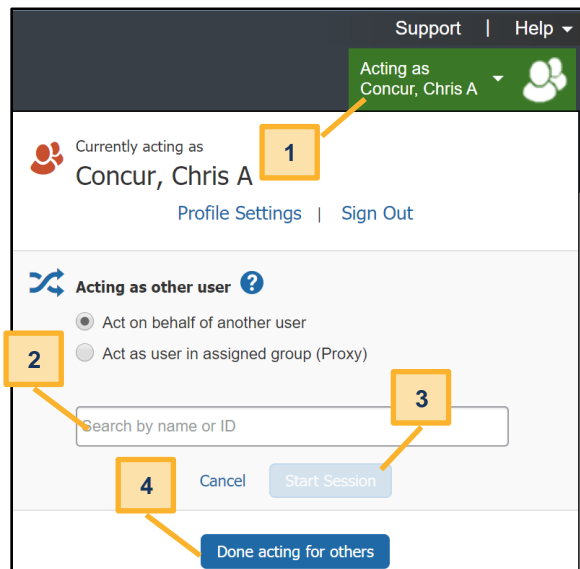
Support | Help

Acting as
Concur, Chris A

1

Currently acting as
Concur, Chris A

Profile Settings | Sign Out

Acting as other user ?

Act on behalf of another user

Act as user in assigned group (Proxy)

2

3

Search by name or ID

4

Cancel

Start Session

Done acting for others